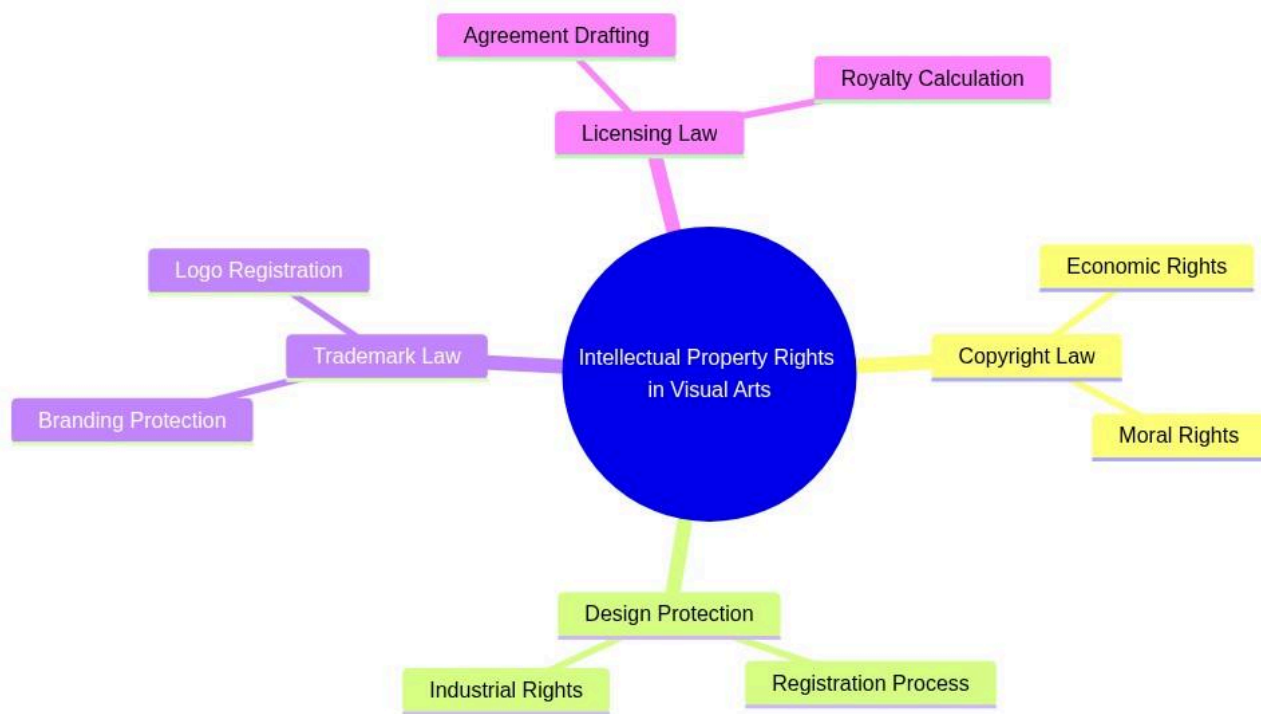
Agreement Drafting

Royalty Calculation

Licensing Law

Logo Registration

Trademark Law

Branding Protection

Intellectual Property Rights in Visual Arts

Economic Rights

Copyright Law

Moral Rights

Design Protection

Industrial Rights

Registration Process